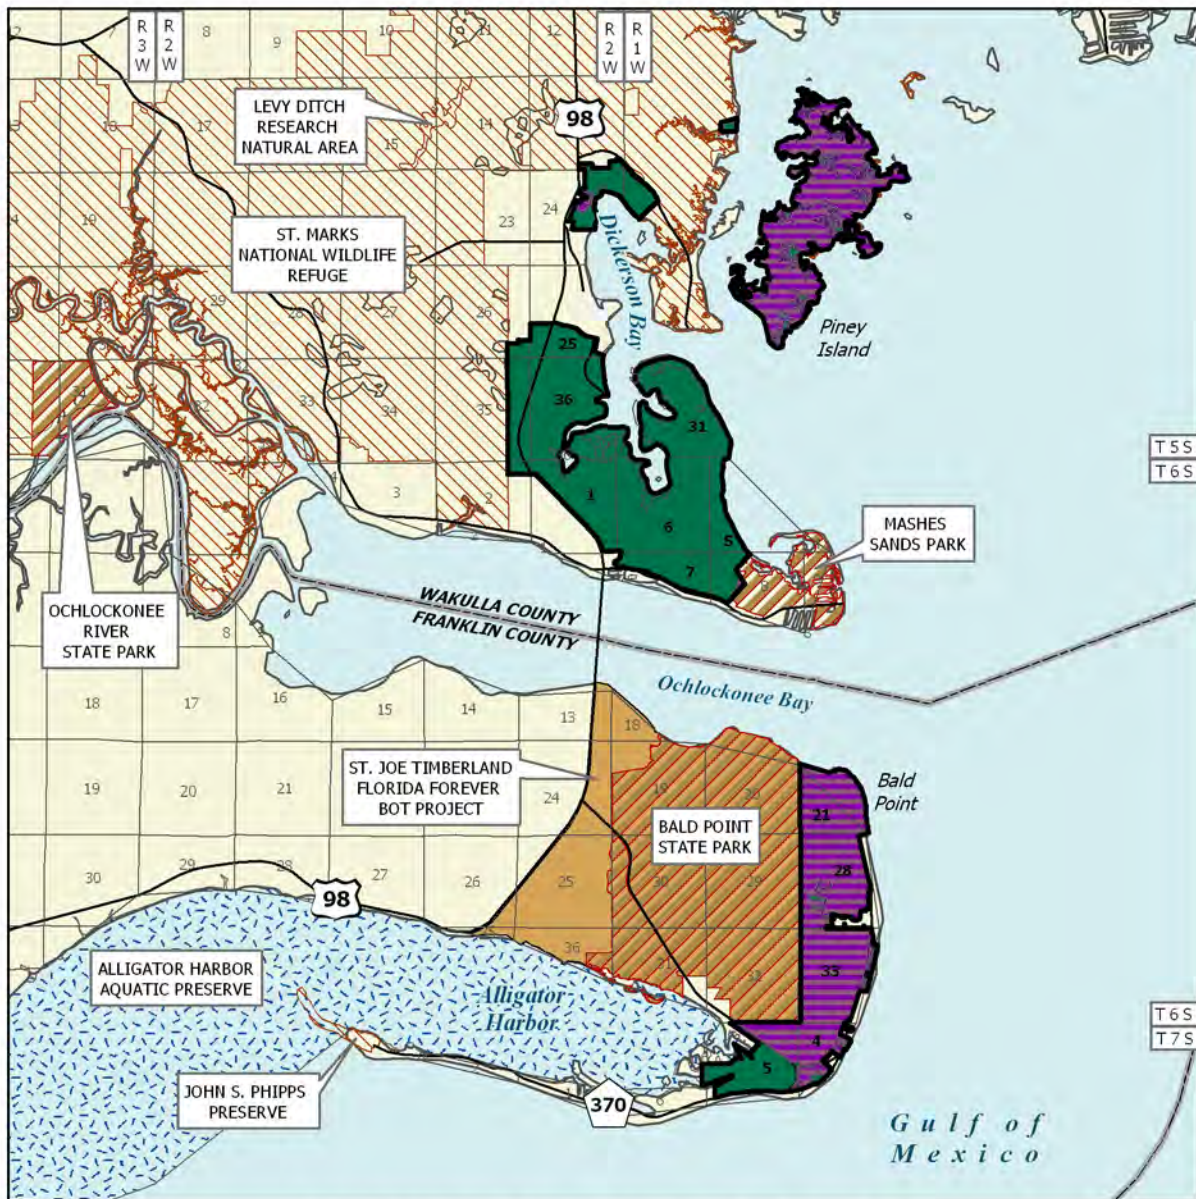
R 3 W
R 2 W
R 2 W
R 1 W
2
7
8
9
10
11
12
98
LEVY DITCH RESEARCH NATURAL AREA
18
17
15
14
ST. MARKS NATIONAL WILDLIFE REFUGE
19
23
24
Dickerson Bay
Piney Island
29
28
27
26
25
36
31
32
33
34
35
T5S
T6S
1
6
5
7
3
2
MASHES SANDS PARK
OCHLOCKONEE RIVER STATE PARK
8
WAKULLA COUNTY
FRANKLIN COUNTY
Ochlockonee Bay
18
17
16
15
14
13
18
ST. JOE TIMBERLAND FLORIDA FOREVER BOT PROJECT
Bald Point
19
20
21
24
BALD POINT STATE PARK
21
28
30
29
28
27
26
25
98
36
33
ALLIGATOR HARBOR AQUATIC PRESERVE
Alligator Harbor
T6S
T7S
4
5
JOHN S. PHIPPS PRESERVE
370
Gulf of Mexico